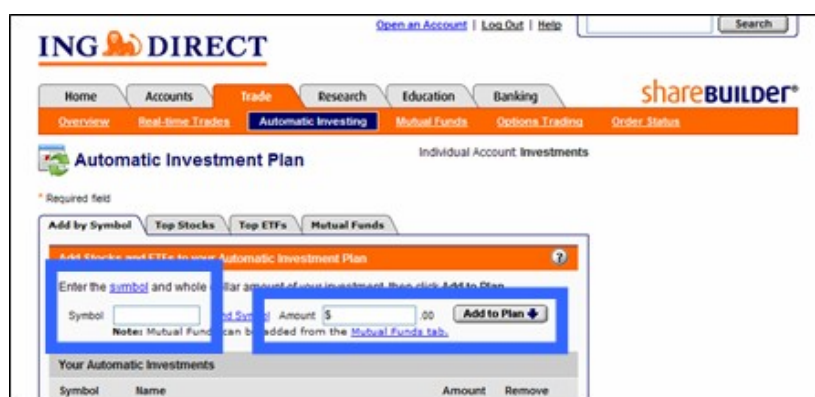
ING DIRECT

Open an Account | Log Out | Help

Search

Home | Accounts | Trade | Research | Education | Banking

shareBUILDER®

Overview | Real-time Trades | Automatic Investing | Mutual Funds | Options Trading | Order Status

Automatic Investment Plan

Individual Account Investments

* Required field

Add by Symbol | Top Stocks | Top ETFs | Mutual Funds

Add Stocks and ETFs to your Automatic Investment Plan

Enter the symbol and whole dollar amount of your investment, then click Add to Plan.

Symbol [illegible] Symbol Amount $ .00 Add to Plan

Note: Mutual Funds can be added from the Mutual Funds tab.

Your Automatic Investments

Symbol | Name | Amount | Remove